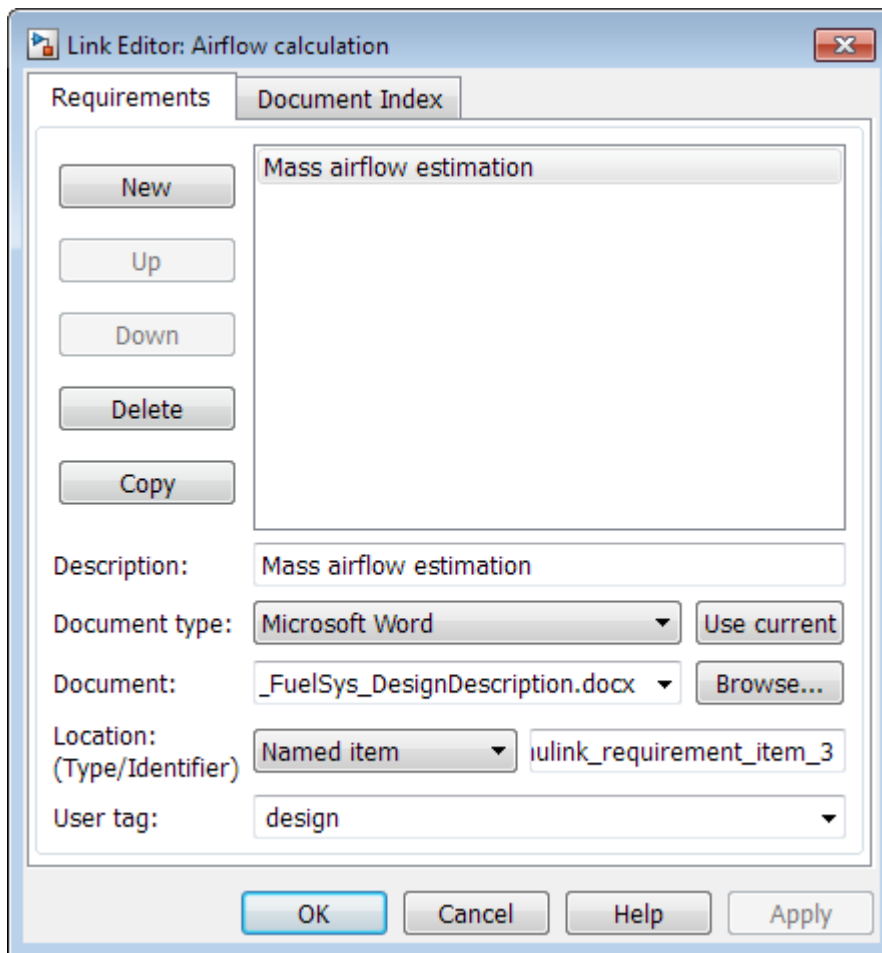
Link Editor: Airflow calculation

Requirements
Document Index

New
Up
Down
Delete
Copy

Mass airflow estimation

Description: Mass airflow estimation

Document type: Microsoft Word
Use current

Document: _FuelSys_DesignDescription.docx
Browse...

Location: (Type/Identifier) Named item
ulink_requirement_item_3

User tag: design

OK
Cancel
Help
Apply